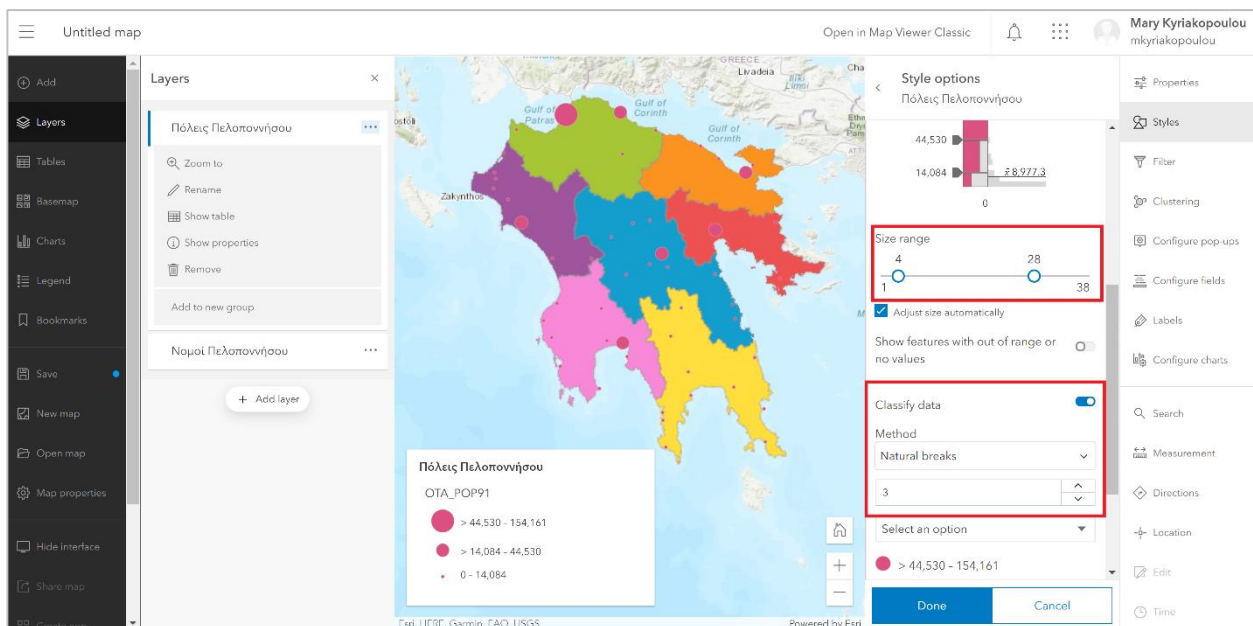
Untitled map

Open in Map Viewer Classic

Mary Kyriakopoulou
mkyriakopoulou

Add
Layers
Tables
Basemap
Charts
Legend
Bookmarks
Save
New map
Open map
Map properties
Hide interface
Share map

Layers

Πόλεις Πελοποννήσου
Zoom to
Rename
Show table
Show properties
Remove
Add to new group

Νομοί Πελοποννήσου

Add layer

GREECE
Livadeia
Gulf of Patras
Gulf of Corinth
Gulf of Corinth
Zakynthos

Πόλεις Πελοποννήσου
OTA_POP91
> 44,530 - 154,161
> 14,084 - 44,530
0 - 14,084

Esri, HERE, Garmin, FAO, USGS
Powered by Esri

Style options
Πόλεις Πελοποννήσου

44,530
14,084
x̄ 8,977.3
0

Size range
4
28
1
38

Adjust size automatically

Show features with out of range or no values

Classify data
Method
Natural breaks
3

Select an option
> 44,530 - 154,161

Done
Cancel

Properties
Styles
Filter
Clustering
Configure pop-ups
Configure fields
Labels
Configure charts
Search
Measurement
Directions
Location
Edit
Time